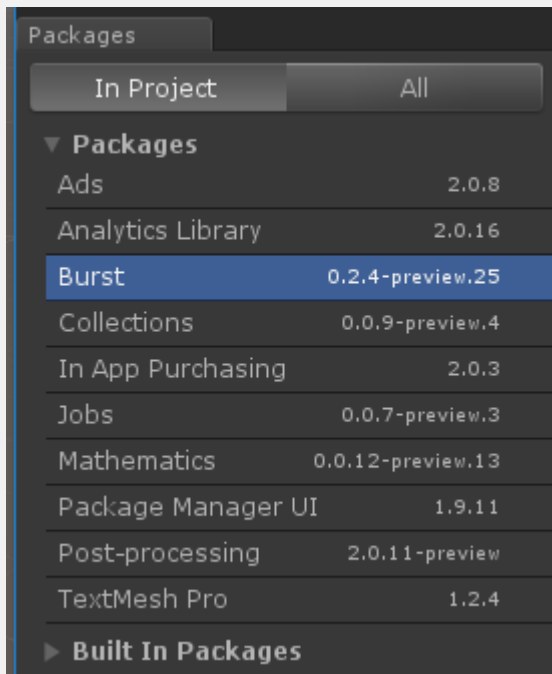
Packages

In Project | All

▼ Packages

Ads 2.0.8

Analytics Library 2.0.16

Burst 0.2.4-preview.25

Collections 0.0.9-preview.4

In App Purchasing 2.0.3

Jobs 0.0.7-preview.3

Mathematics 0.0.12-preview.13

Package Manager UI 1.9.11

Post-processing 2.0.11-preview

TextMesh Pro 1.2.4

▶ Built In Packages